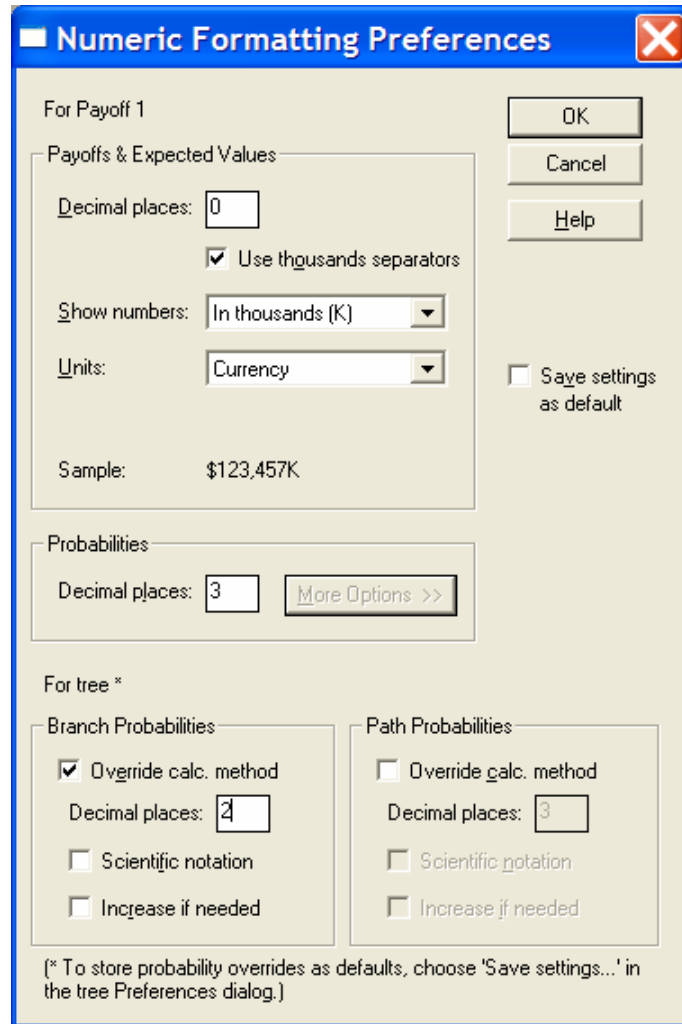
Numeric Formatting Preferences

For Payoff 1

OK

Cancel

Help

Payoffs & Expected Values

Decimal places: 0

Use thousands separators

Show numbers: In thousands (K)

Units: Currency

Save settings as default

Sample: $123,457K

Probabilities

Decimal places: 3

More Options >>

For tree *

Branch Probabilities

Override calc. method

Decimal places: 2

Scientific notation

Increase if needed

Path Probabilities

Override calc. method

Decimal places: 3

Scientific notation

Increase if needed

(* To store probability overrides as defaults, choose 'Save settings...' in the tree Preferences dialog.)